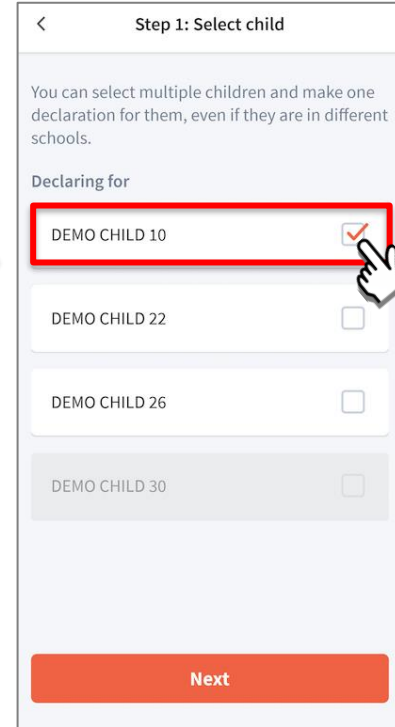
<

Step 1: Select child

You can select multiple children and make one declaration for them, even if they are in different schools.

Declaring for

DEMO CHILD 10

DEMO CHILD 22

DEMO CHILD 26

DEMO CHILD 30

Next